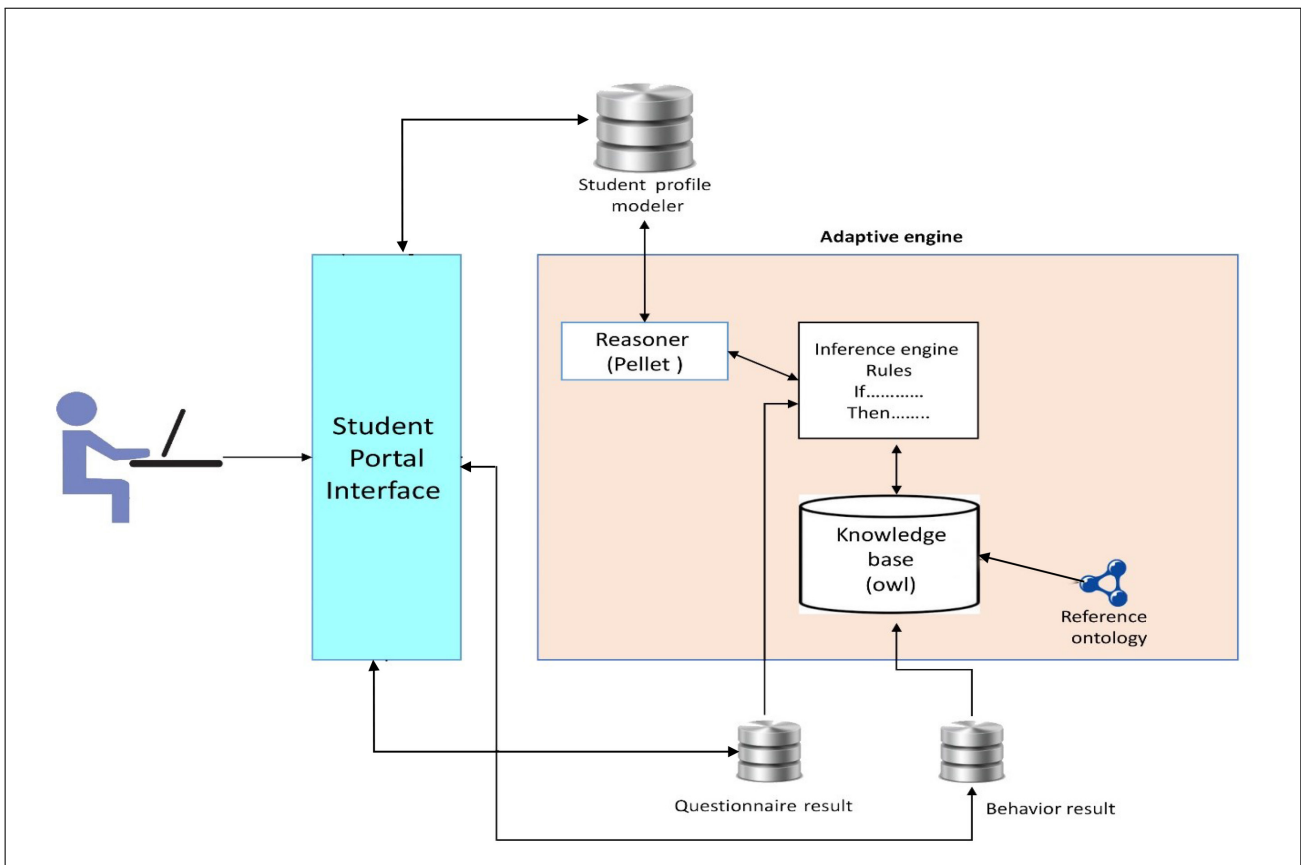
Student profile modeler

Adaptive engine

Reasoner
(Pellet )

Inference engine
Rules
If…………
Then……..

Student
Portal
Interface

Knowledge
base
(owl)

Reference
ontology

Questionnaire result

Behavior result